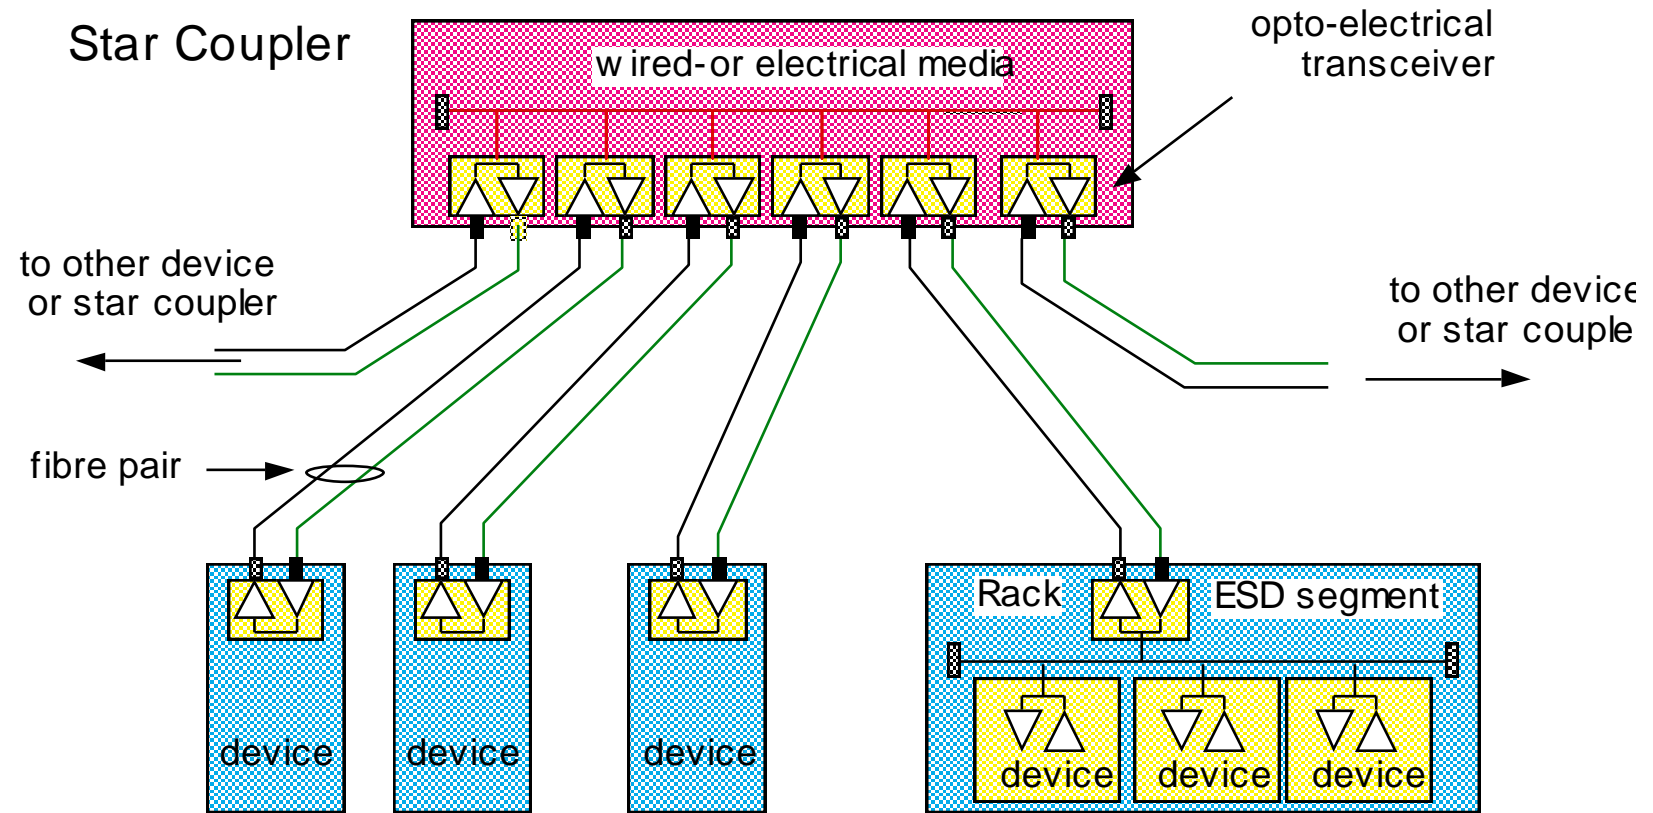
Star Coupler

w ired-or electrical media

opto-electrical transceiver

to other device or star coupler

to other device or star couple

fibre pair

Rack

ESD segment

device

device

device

device

device

device